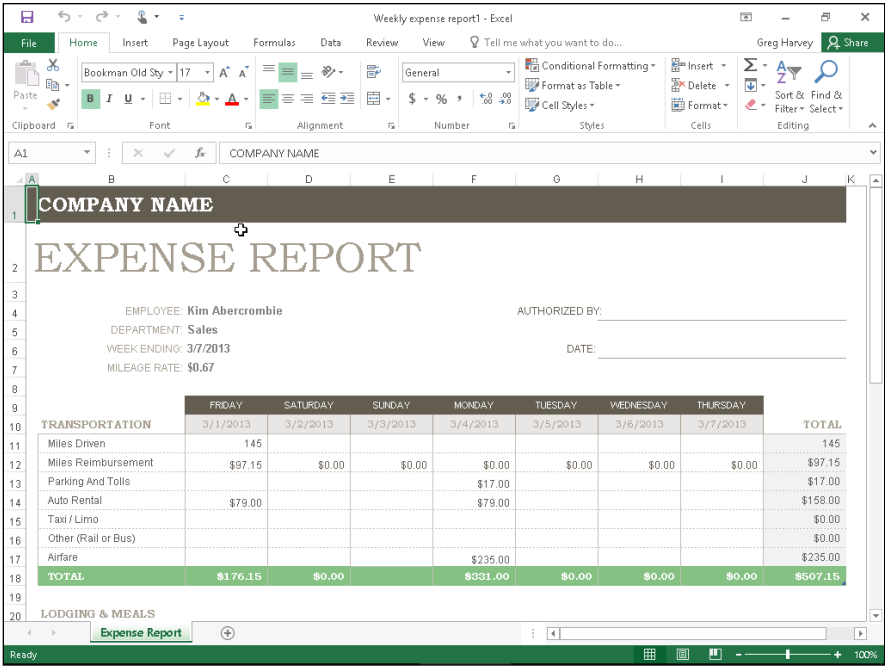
Weekly expense report1 - Excel

File Home Insert Page Layout Formulas Data Review View Tell me what you want to do... Greg Harvey Share

Paste Bookman Old Sty 17 A A General Conditional Formatting Insert Σ Sort & Filter Find & Select
B I U $ % , Format as Table Delete
Cell Styles Format
Clipboard Font Alignment Number Styles Cells Editing

A1 fx COMPANY NAME

| | A | B | C | D | E | F | G | H | I | J | K |
|---|---|---|---|---|---|---|---|---|---|---|---|
| 1 | COMPANY NAME | | | | | | | | | | |
| 2 | EXPENSE REPORT | | | | | | | | | | |
| 3 | | | | | | | | | | | |
| 4 | | EMPLOYEE: | Kim Abercrombie | | | | AUTHORIZED BY: | | | | |
| 5 | | DEPARTMENT: | Sales | | | | | | | | |
| 6 | | WEEK ENDING: | 3/7/2013 | | | | DATE: | | | | |
| 7 | | MILEAGE RATE: | $0.67 | | | | | | | | |
| 8 | | | | | | | | | | | |
| 9 | | | FRIDAY | SATURDAY | SUNDAY | MONDAY | TUESDAY | WEDNESDAY | THURSDAY | | |
| 10 | TRANSPORTATION | | 3/1/2013 | 3/2/2013 | 3/3/2013 | 3/4/2013 | 3/5/2013 | 3/6/2013 | 3/7/2013 | TOTAL | |
| 11 | | Miles Driven | 145 | | | | | | | 145 | |
| 12 | | Miles Reimbursement | $97.15 | $0.00 | $0.00 | $0.00 | $0.00 | $0.00 | $0.00 | $97.15 | |
| 13 | | Parking And Tolls | | | | $17.00 | | | | $17.00 | |
| 14 | | Auto Rental | $79.00 | | | $79.00 | | | | $158.00 | |
| 15 | | Taxi / Limo | | | | | | | | $0.00 | |
| 16 | | Other (Rail or Bus) | | | | | | | | $0.00 | |
| 17 | | Airfare | | | | $235.00 | | | | $235.00 | |
| 18 | | TOTAL | $176.15 | $0.00 | | $331.00 | $0.00 | $0.00 | $0.00 | $507.15 | |
| 19 | | | | | | | | | | | |
| 20 | LODGING & MEALS | | | | | | | | | | |

Expense Report

Ready 100%